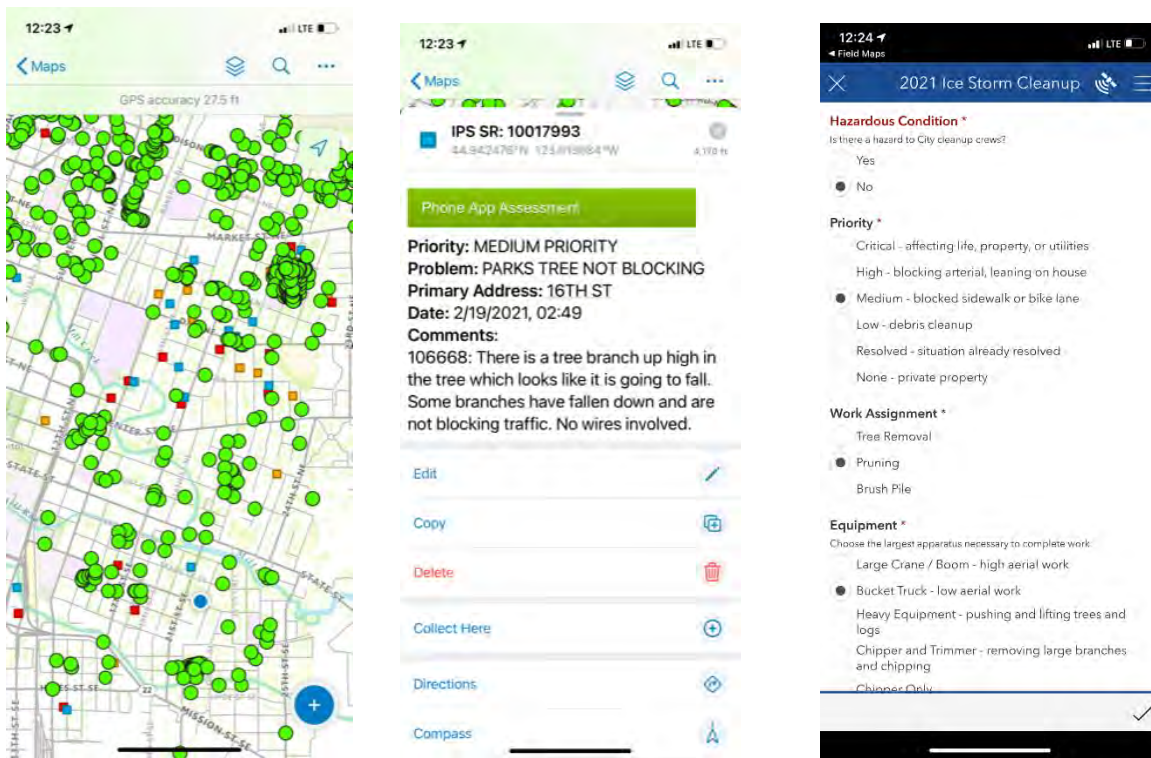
12:23
LTE
Maps
GPS accuracy 27.5 ft
MARKET ST NE
STATE ST
MISSION ST SE
22

12:23
LTE
Maps
IPS SR: 10017993
44.942476°N 123.018864°W
4,170 ft
Phone App Assessment
Priority: MEDIUM PRIORITY
Problem: PARKS TREE NOT BLOCKING
Primary Address: 16TH ST
Date: 2/19/2021, 02:49
Comments:
106668: There is a tree branch up high in the tree which looks like it is going to fall. Some branches have fallen down and are not blocking traffic. No wires involved.
Edit
Copy
Delete
Collect Here
Directions
Compass

12:24
◂ Field Maps
LTE
2021 Ice Storm Cleanup
Hazardous Condition *
Is there a hazard to City cleanup crews?
Yes
No
Priority *
Critical - affecting life, property, or utilities
High - blocking arterial, leaning on house
Medium - blocked sidewalk or bike lane
Low - debris cleanup
Resolved - situation already resolved
None - private property
Work Assignment *
Tree Removal
Pruning
Brush Pile
Equipment *
Choose the largest apparatus necessary to complete work
Large Crane / Boom - high aerial work
Bucket Truck - low aerial work
Heavy Equipment - pushing and lifting trees and logs
Chipper and Trimmer - removing large branches and chipping
Chipper Only